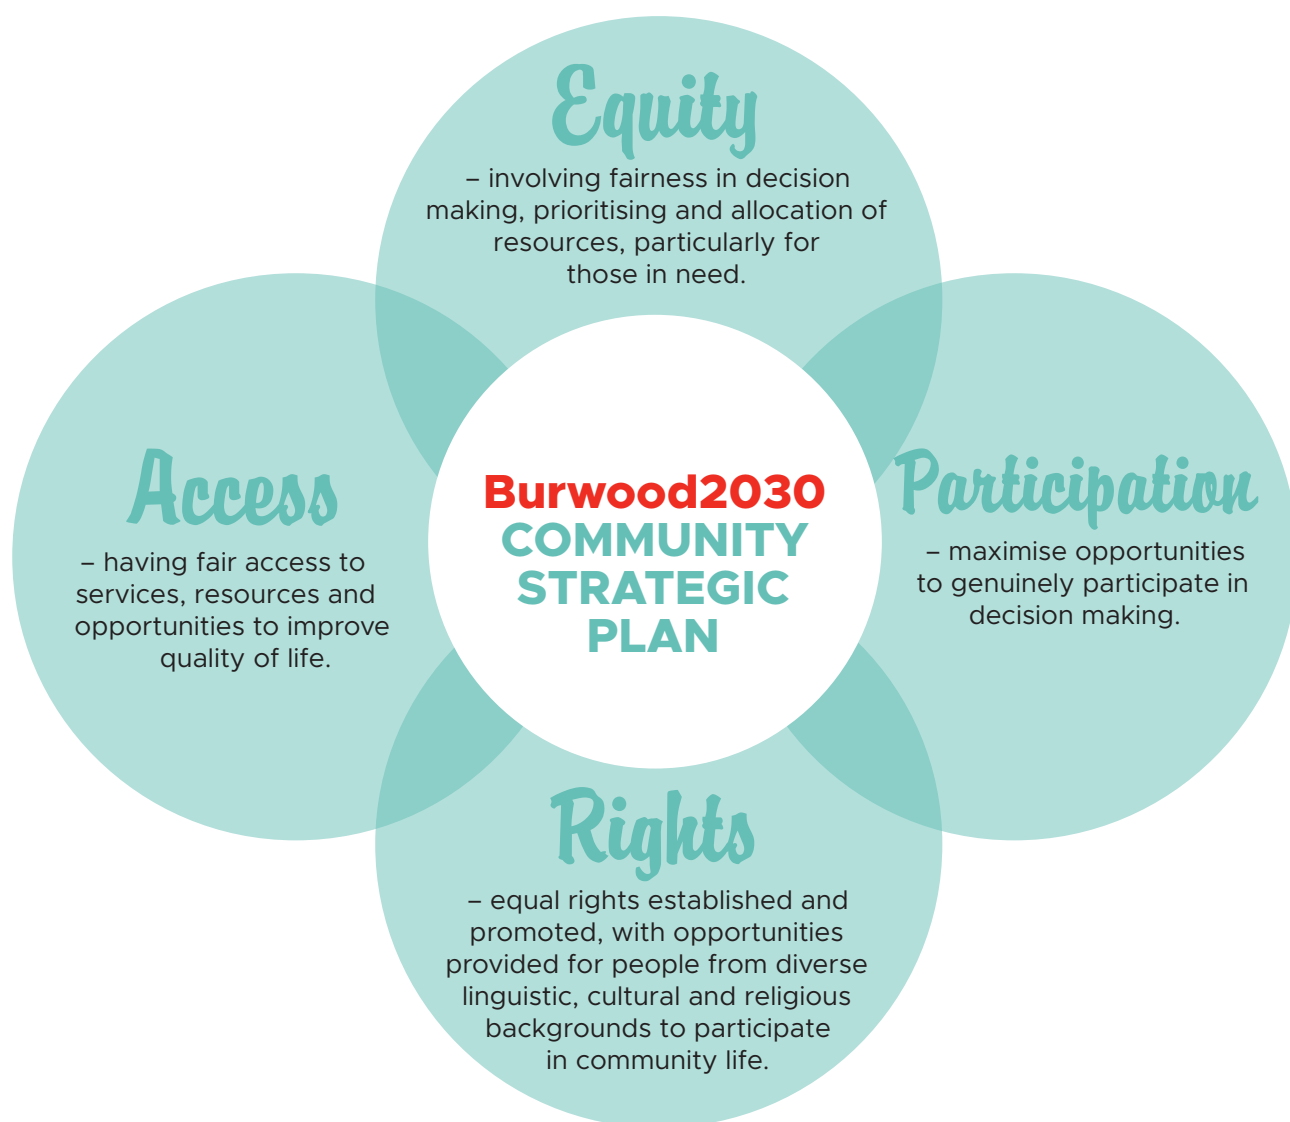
Equity
– involving fairness in decision making, prioritising and allocation of resources, particularly for those in need.

Access
– having fair access to services, resources and opportunities to improve quality of life.

Burwood2030
COMMUNITY
STRATEGIC
PLAN

Participation
– maximise opportunities to genuinely participate in decision making.

Rights
– equal rights established and promoted, with opportunities provided for people from diverse linguistic, cultural and religious backgrounds to participate in community life.